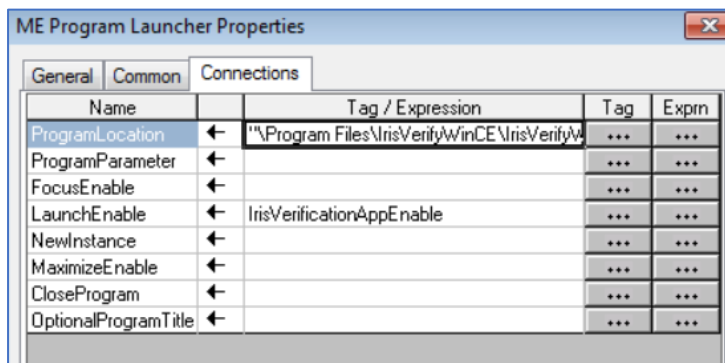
ME Program Launcher Properties

General | Common | Connections

| Name | | Tag / Expression | Tag | Exprn |
|---|---|---|---|---|
| ProgramLocation | ← | "\Program Files\IrisVerifyWinCE\IrisVerifyW | ... | ... |
| ProgramParameter | ← | | ... | ... |
| FocusEnable | ← | | ... | ... |
| LaunchEnable | ← | IrisVerificationAppEnable | ... | ... |
| NewInstance | ← | | ... | ... |
| MaximizeEnable | ← | | ... | ... |
| CloseProgram | ← | | ... | ... |
| OptionalProgramTitle | ← | | ... | ... |